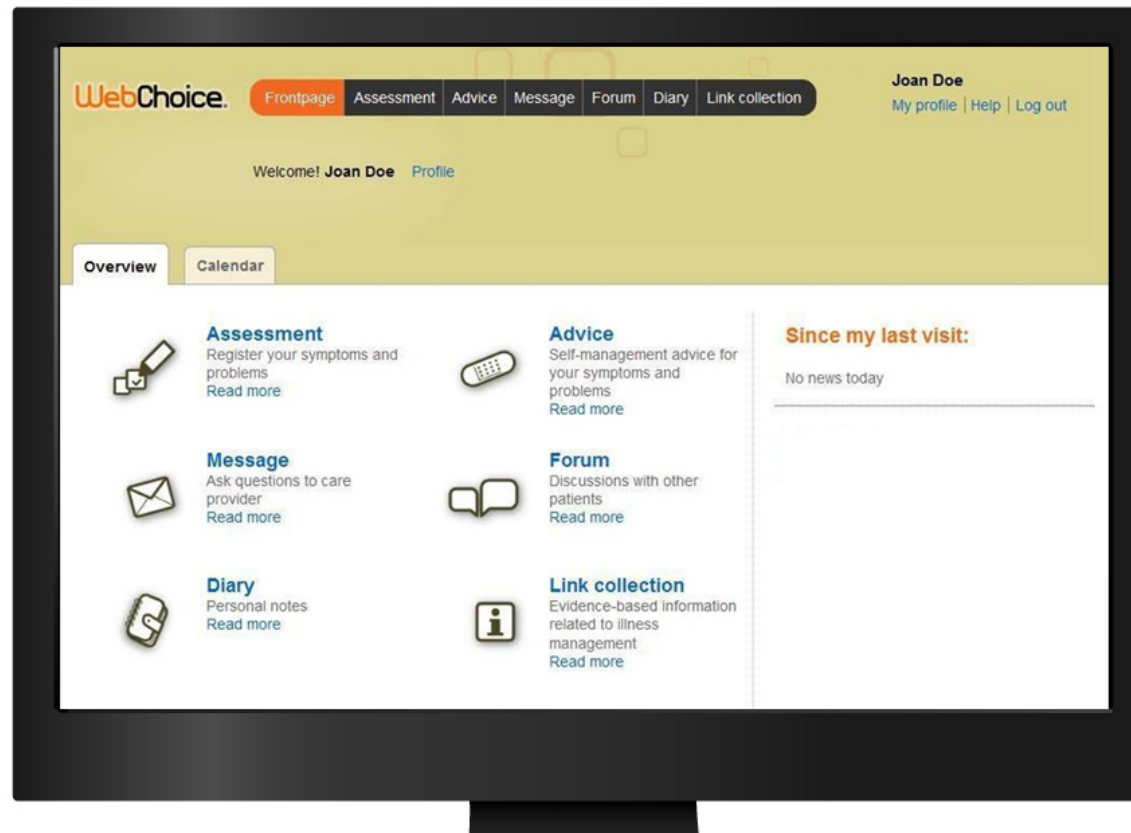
WebChoice.

Frontpage | Assessment | Advice | Message | Forum | Diary | Link collection

Joan Doe
My profile | Help | Log out

Welcome! Joan Doe Profile

Overview | Calendar

Assessment
Register your symptoms and problems
Read more

Advice
Self-management advice for your symptoms and problems
Read more

Message
Ask questions to care provider
Read more

Forum
Discussions with other patients
Read more

Diary
Personal notes
Read more

Link collection
Evidence-based information related to illness management
Read more

Since my last visit:

No news today